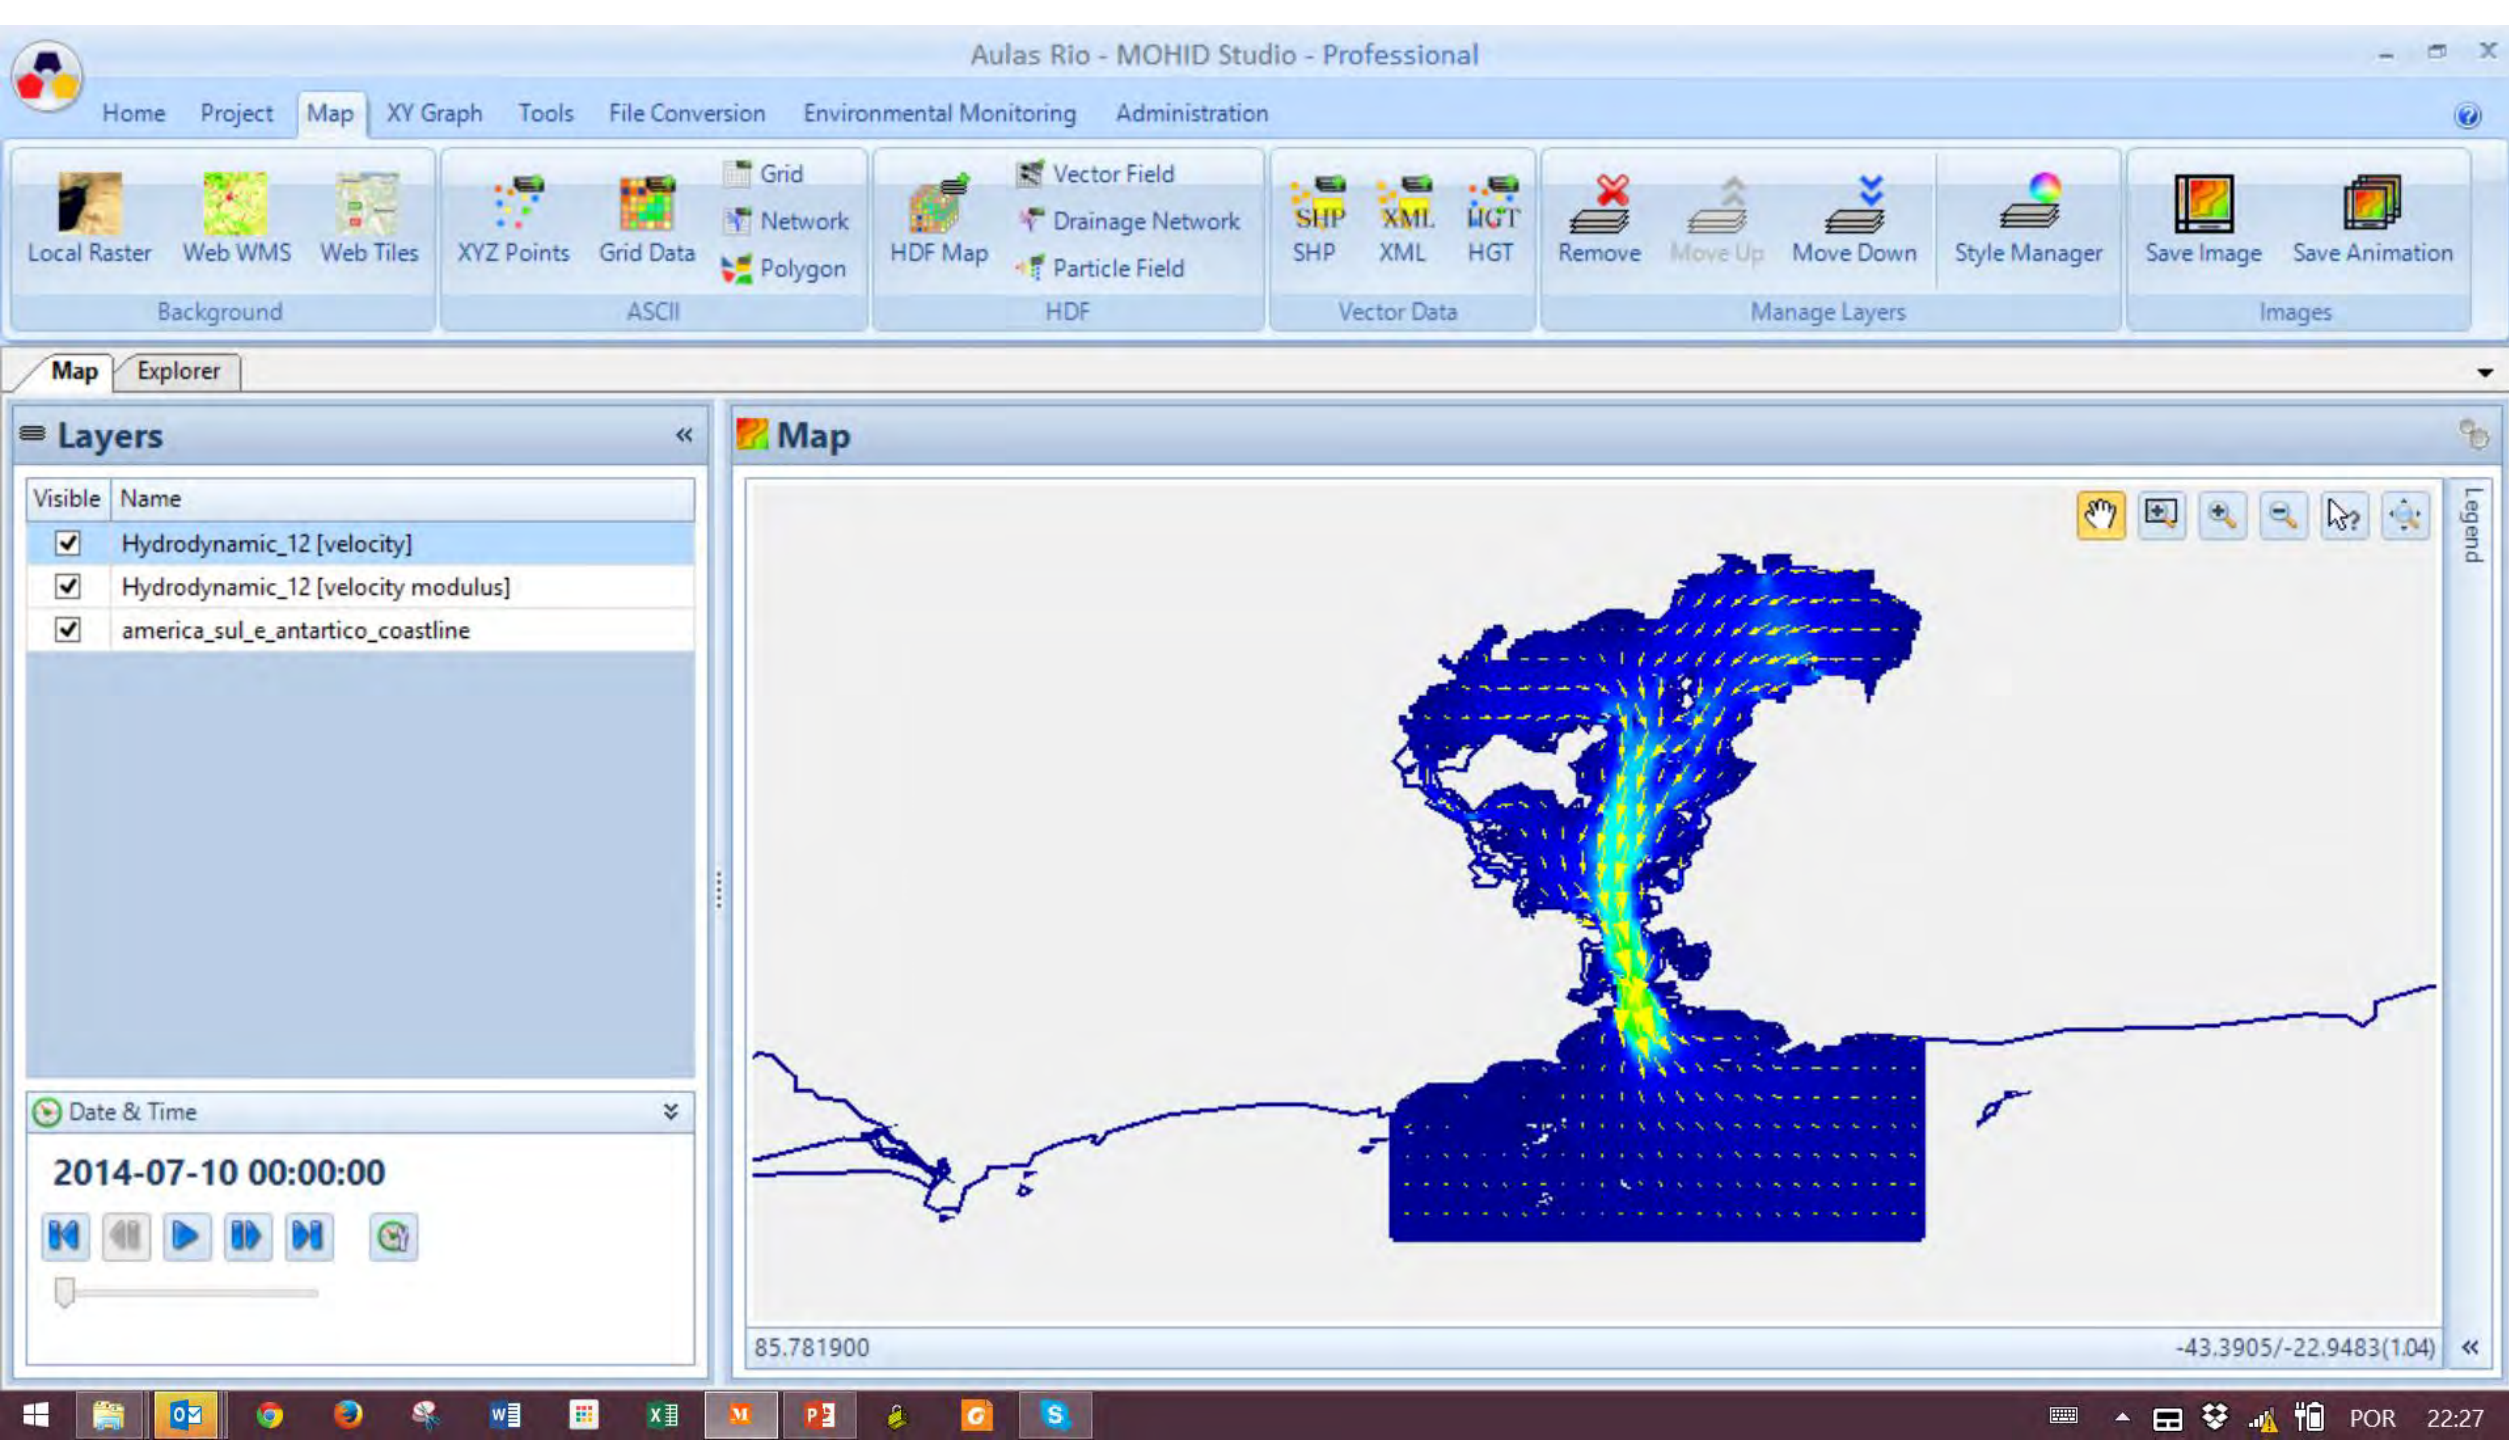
Aulas Rio - MOHID Studio - Professional

Home Project Map XY Graph Tools File Conversion Environmental Monitoring Administration

Local Raster Web WMS Web Tiles
Background

XYZ Points Grid Data Grid Network Polygon
ASCII

HDF Map Vector Field Drainage Network Particle Field
HDF

SHP XML HGT
SHP XML HGT
Vector Data

Remove Move Up Move Down Style Manager
Manage Layers

Save Image Save Animation
Images

Map Explorer

Layers

| Visible | Name |
|---|---|
| ☑ | Hydrodynamic_12 [velocity] |
| ☑ | Hydrodynamic_12 [velocity modulus] |
| ☑ | america_sul_e_antartico_coastline |

Date & Time

2014-07-10 00:00:00

Map

Legend

85.781900

-43.3905/-22.9483(1.04)

POR 22:27